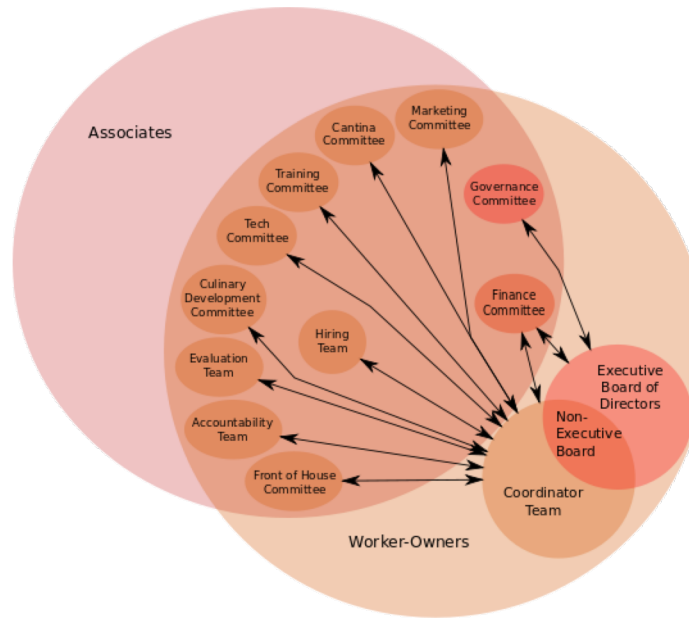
Associates

Marketing Committee

Cantina Committee

Training Committee

Governance Committee

Tech Committee

Culinary Development Committee

Finance Committee

Hiring Team

Evaluation Team

Executive Board of Directors

Non-Executive Board

Accountability Team

Front of House Committee

Coordinator Team

Worker-Owners